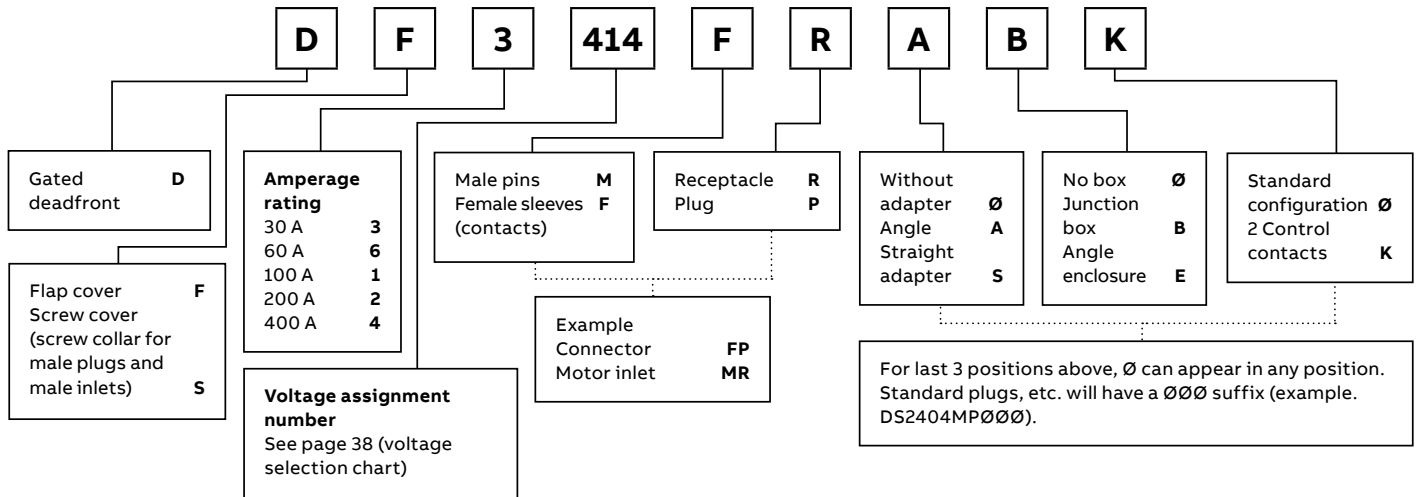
D F 3 414 F R A B K

Gated deadfront **D**

Flap cover **F**
Screw cover (screw collar for male plugs and male inlets) **S**

**Amperage rating**
30 A **3**
60 A **6**
100 A **1**
200 A **2**
400 A **4**

**Voltage assignment number**
See page 38 (voltage selection chart)

Male pins **M**
Female sleeves **F**
(contacts)

Receptacle **R**
Plug **P**

Example
Connector **FP**
Motor inlet **MR**

Without adapter **Ø**
Angle **A**
Straight adapter **S**

No box **Ø**
Junction box **B**
Angle enclosure **E**

Standard configuration **Ø**
2 Control contacts **K**

For last 3 positions above, Ø can appear in any position. Standard plugs, etc. will have a ØØØ suffix (example. DS2404MPØØØ).